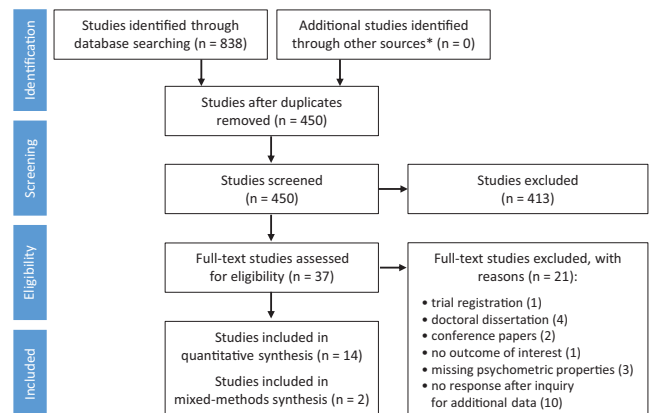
Identification

Studies identified through database searching (n = 838)

Additional studies identified through other sources* (n = 0)

Studies after duplicates removed (n = 450)

Screening

Studies screened (n = 450)

Studies excluded (n = 413)

Eligibility

Full-text studies assessed for eligibility (n = 37)

Full-text studies excluded, with reasons (n = 21):

• trial registration (1)
• doctoral dissertation (4)
• conference papers (2)
• no outcome of interest (1)
• missing psychometric properties (3)
• no response after inquiry for additional data (10)

Included

Studies included in quantitative synthesis (n = 14)

Studies included in mixed-methods synthesis (n = 2)